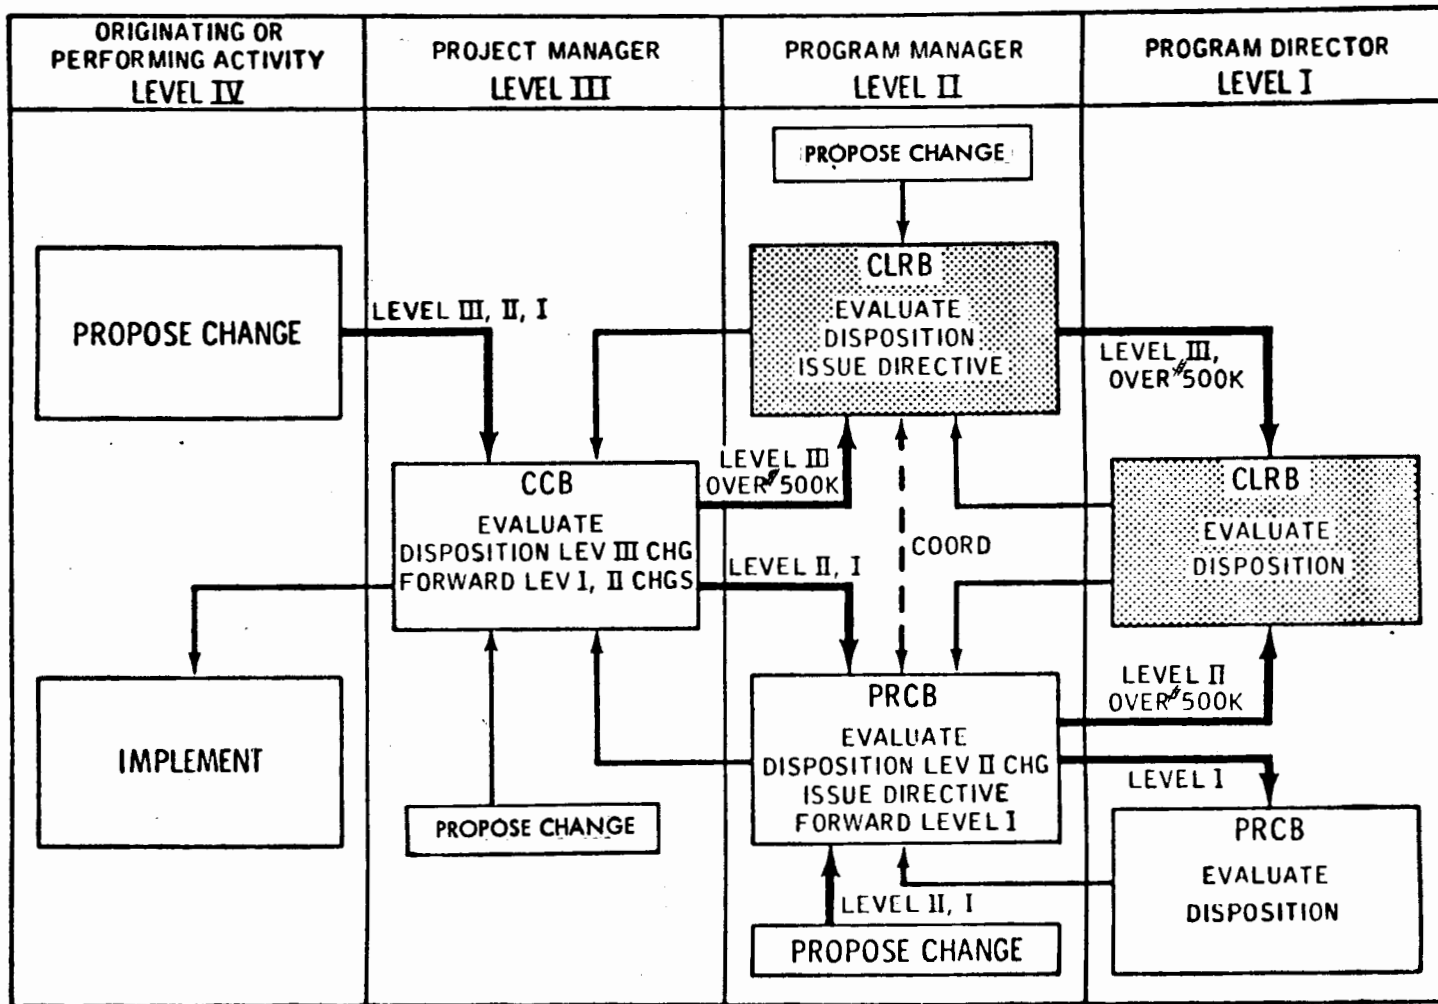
ORIGINATING OR PERFORMING ACTIVITY LEVEL IV

PROJECT MANAGER LEVEL III

PROGRAM MANAGER LEVEL II

PROGRAM DIRECTOR LEVEL I

PROPOSE CHANGE

PROPOSE CHANGE

LEVEL III, II, I

CLRB
EVALUATE
DISPOSITION
ISSUE DIRECTIVE

LEVEL III, OVER $500K

CCB
EVALUATE
DISPOSITION LEV III CHG
FORWARD LEV I, II CHGS

LEVEL III OVER $500K

COORD

CLRB
EVALUATE
DISPOSITION

LEVEL II, I

IMPLEMENT

PRCB
EVALUATE
DISPOSITION LEV II CHG
ISSUE DIRECTIVE
FORWARD LEVEL I

LEVEL II OVER $500K

LEVEL I

PROPOSE CHANGE

PRCB
EVALUATE
DISPOSITION

LEVEL II, I

PROPOSE CHANGE